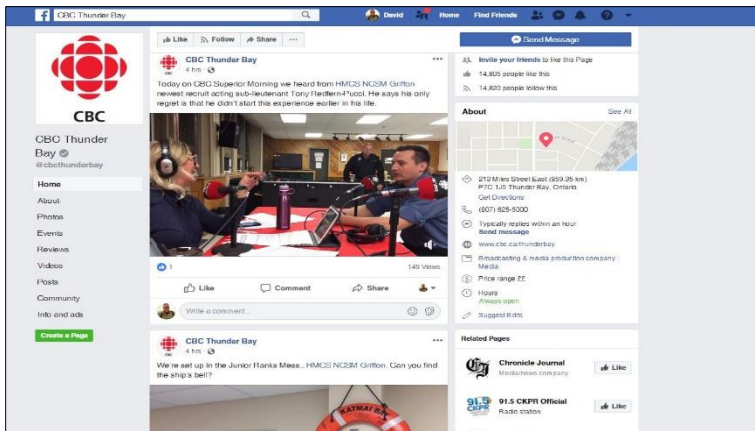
CBC Thunder Bay

David Home Find Friends

CBC

CBC Thunder Bay
@cbcthunderbay

Home
About
Photos
Events
Reviews
Videos
Posts
Community
Info and ads

Create a Page

Like Follow Share ...

CBC Thunder Bay
4 hrs

Today on CBC Superior Morning we heard from HMCS NCSM Griffon newest recruit acting sub-lieutenant Tony Redfern-Pucci. He says his only regret is that he didn't start this experience earlier in his life.

1 149 Views

Like Comment Share

Write a comment...

CBC Thunder Bay
4 hrs

We're set up in the Junior Ranks Mess... HMCS NCSM Griffon. Can you find the ship's bell?

KATMAI BAY

Send Message

Invite your friends to like this Page
14,805 people like this
14,820 people follow this

About See All

213 Miles Street East (659.95 km)
P7C 1J5 Thunder Bay, Ontario
Get Directions

(807) 625-5000

Typically replies within an hour
Send message

www.cbc.ca/thunderbay

Broadcasting & media production company · Media

Price range $$

Hours
Always open

Suggest Edits

Related Pages

Chronicle Journal
Media/news company
Like

91.5 CKPR Official
Radio station
Like